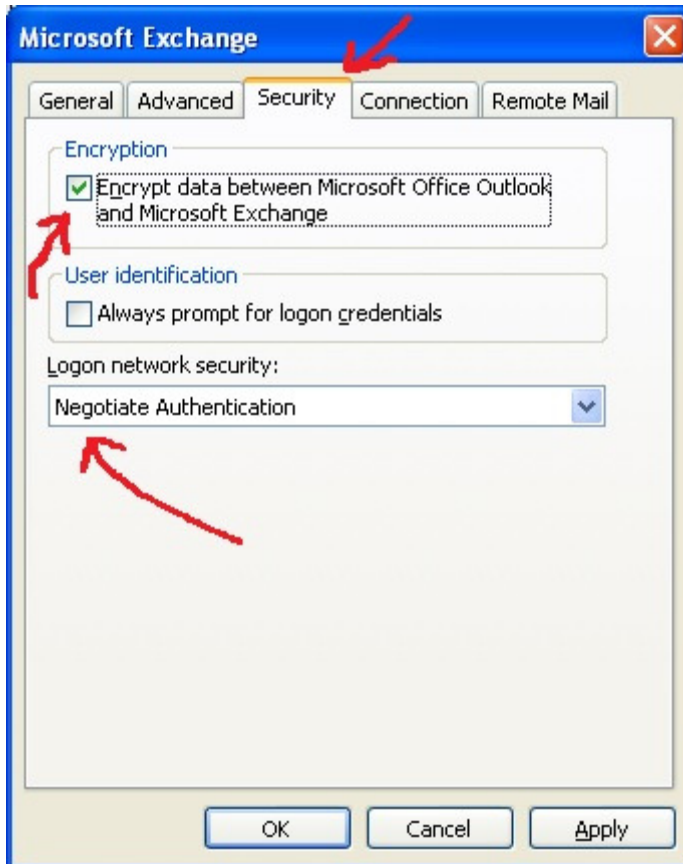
Microsoft Exchange

General | Advanced | Security | Connection | Remote Mail

Encryption

Encrypt data between Microsoft Office Outlook and Microsoft Exchange

User identification

Always prompt for logon credentials

Logon network security:

Negotiate Authentication

OK | Cancel | Apply